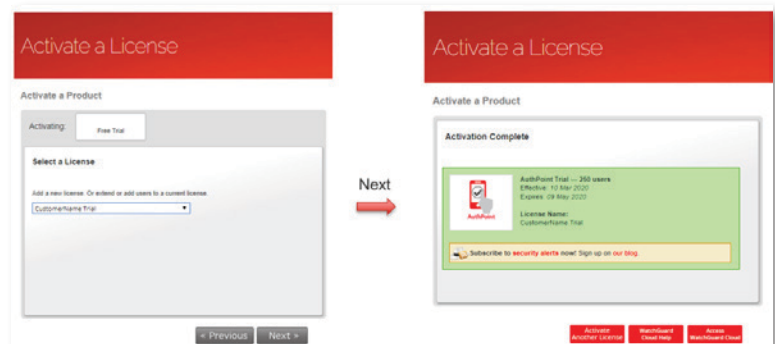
Activate a License

Activate a Product

Activating: Free Trial

Select a License

Add a new license. Or extend or add users to a current license.

CustomerName Trial

« Previous Next »

Next

Activate a License

Activate a Product

Activation Complete

AuthPoint

AuthPoint Trial — 250 users
Effective: 10 Mar 2020
Expires: 09 May 2020

License Name:
CustomerName Trial

Subscribe to security alerts now! Sign up on our blog.

Activate Another License

WatchGuard Cloud Help

Access WatchGuard Cloud